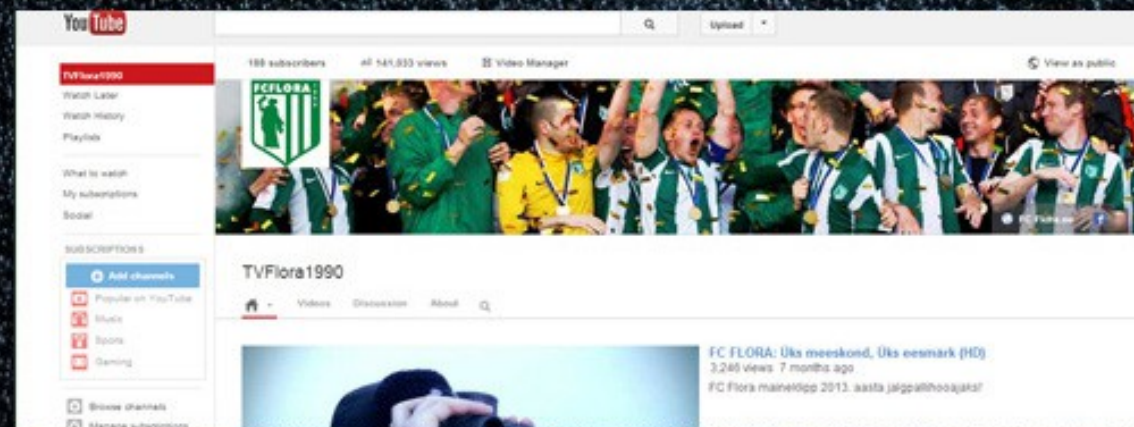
YouTube

Upload

TVFlora1990
Watch Later
Watch History
Playlists

What to watch
My subscriptions
Social

SUBSCRIPTIONS
Add channels
Popular on YouTube
Music
Sports
Gaming

Browse channels
Manage subscriptions

188 subscribers
All 141,833 views
Video Manager
View as public

FC FLORA

FC Flora.ee

TVFlora1990

Videos Discussion About

FC FLORA: Üks meeskond, Üks eesmärk (HD)
3,240 views 7 months ago
FC Flora maineklipp 2013. aasta jalgpallihooajaks!